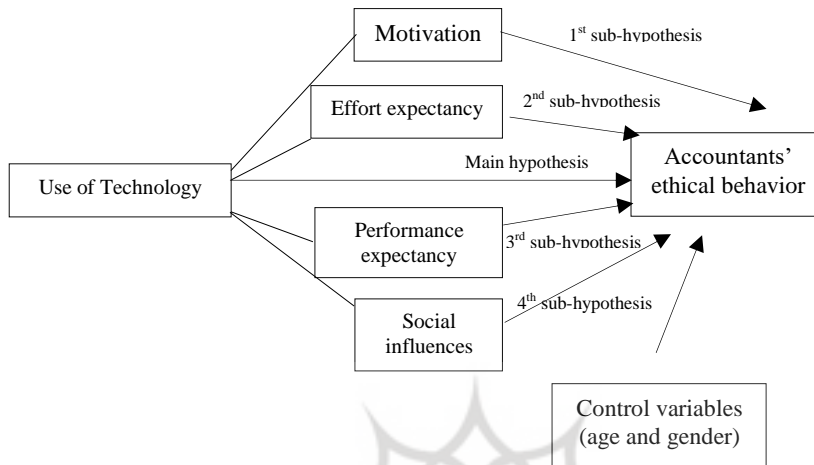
Motivation

$1^{st}$ sub-hypothesis

Effort expectancy

$2^{nd}$ sub-hypothesis

Use of Technology

Main hypothesis

Accountants' ethical behavior

Performance expectancy

$3^{rd}$ sub-hypothesis

$4^{th}$ sub-hypothesis

Social influences

Control variables (age and gender)